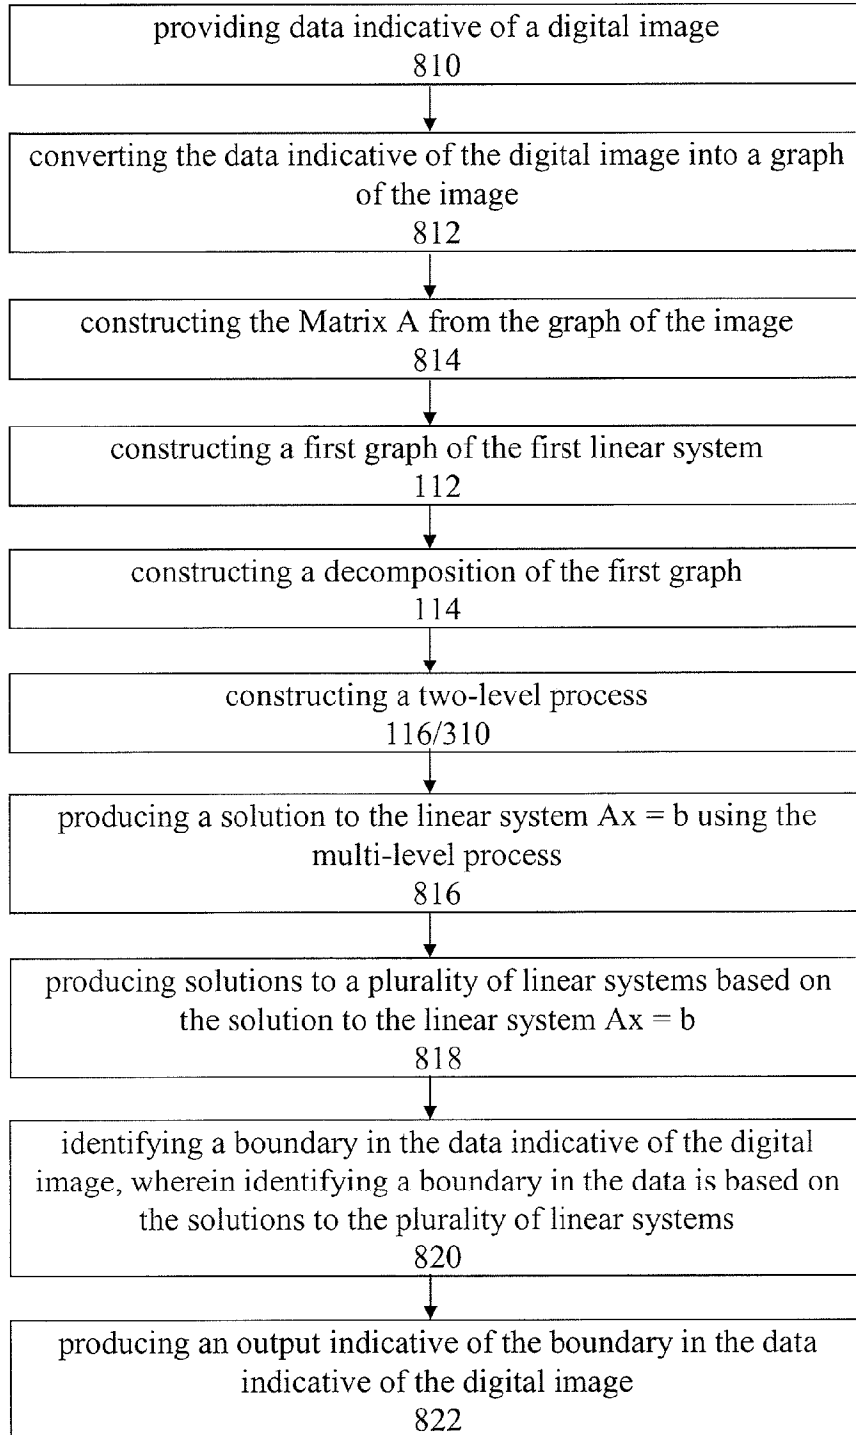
providing data indicative of a digital image
810

converting the data indicative of the digital image into a graph of the image
812

constructing the Matrix A from the graph of the image
814

constructing a first graph of the first linear system
112

constructing a decomposition of the first graph
114

constructing a two-level process
116/310

producing a solution to the linear system $Ax = b$ using the multi-level process
816

producing solutions to a plurality of linear systems based on the solution to the linear system $Ax = b$
818

identifying a boundary in the data indicative of the digital image, wherein identifying a boundary in the data is based on the solutions to the plurality of linear systems
820

producing an output indicative of the boundary in the data indicative of the digital image
822